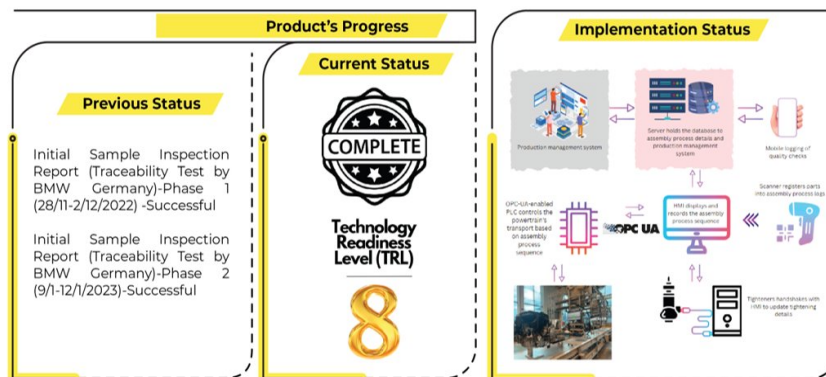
Product's Progress

Previous Status

Initial Sample Inspection Report (Traceability Test by BMW Germany)-Phase 1 (28/11-2/12/2022) -Successful

Initial Sample Inspection Report (Traceability Test by BMW Germany)-Phase 2 (9/1-12/1/2023)-Successful

Current Status

COMPLETE

Technology Readiness Level (TRL)

8

Implementation Status

Production management system

Server holds the database to assembly process details and production management system

Mobile logging of quality checks

OPC-UA-enabled PLC controls the powertrain's transport based on assembly process sequence

OPC UA

HMI displays and records the assembly process sequence

Scanner registers parts into assembly process logs

Tighteners handshakes with HMI to update tightening details